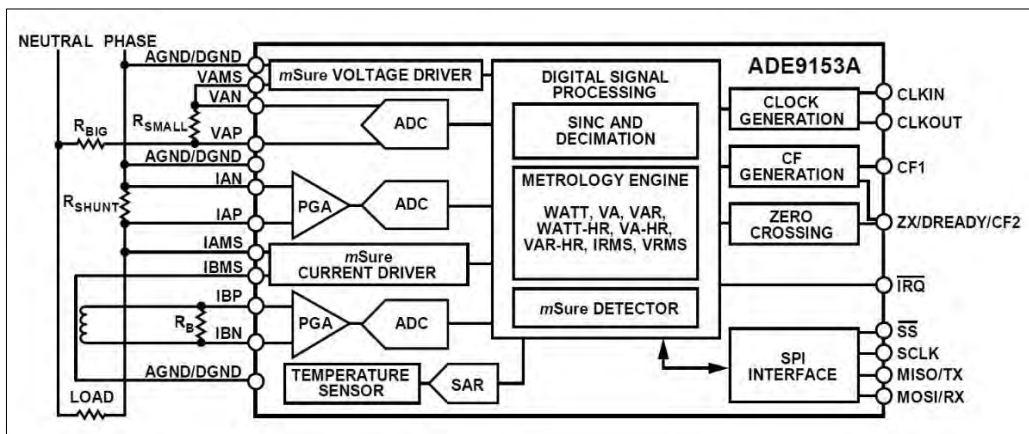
NEUTRAL PHASE

AGND/DGND

VAMS

VAN

VAP

AGND/DGND

IAN

IAP

IAMS

IBMS

IBP

IBN

AGND/DGND

$R_{BIG}$

$R_{SMALL}$

$R_{SHUNT}$

$R_B$

LOAD

*m*Sure VOLTAGE DRIVER

ADC

PGA

ADC

*m*Sure CURRENT DRIVER

PGA

ADC

TEMPERATURE SENSOR

SAR

DIGITAL SIGNAL PROCESSING

SINC AND DECIMATION

METROLOGY ENGINE

WATT, VA, VAR, WATT-HR, VA-HR, VAR-HR, IRMS, VRMS

*m*Sure DETECTOR

ADE9153A

CLOCK GENERATION

CF GENERATION

ZERO CROSSING

SPI INTERFACE

CLKIN

CLKOUT

CF1

ZX/DREADY/CF2

$\overline{IRQ}$

$\overline{SS}$

SCLK

MISO/TX

MOSI/RX